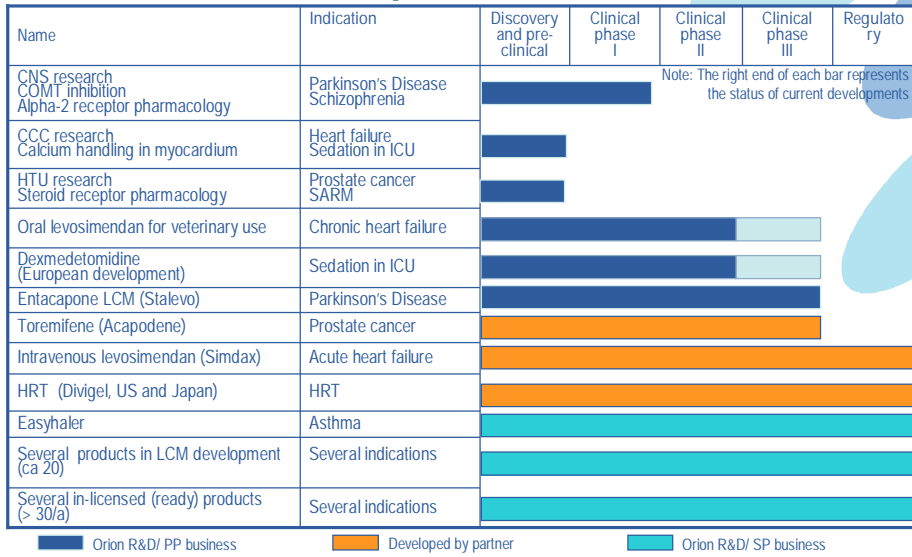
| Name | Indication | Discovery and pre-clinical | Clinical phase I | Clinical phase II | Clinical phase III | Regulatory |
|---|---|---|---|---|---|---|
| CNS research<br>COMT inhibition<br>Alpha-2 receptor pharmacology | Parkinson's Disease<br>Schizophrenia | | | | | |
| CCC research<br>Calcium handling in myocardium | Heart failure<br>Sedation in ICU | | | | | |
| HTU research<br>Steroid receptor pharmacology | Prostate cancer<br>SARM | | | | | |
| Oral levosimendan for veterinary use | Chronic heart failure | | | | | |
| Dexmedetomidine (European development) | Sedation in ICU | | | | | |
| Entacapone LCM (Stalevo) | Parkinson's Disease | | | | | |
| Toremifene (Acapodene) | Prostate cancer | | | | | |
| Intravenous levosimendan (Simdax) | Acute heart failure | | | | | |
| HRT (Divigel, US and Japan) | HRT | | | | | |
| Easyhaler | Asthma | | | | | |
| Several products in LCM development (ca 20) | Several indications | | | | | |
| Several in-licensed (ready) products (> 30/a) | Several indications | | | | | |

Note: The right end of each bar represents the status of current developments

Orion R&D/ PP business
Developed by partner
Orion R&D/ SP business